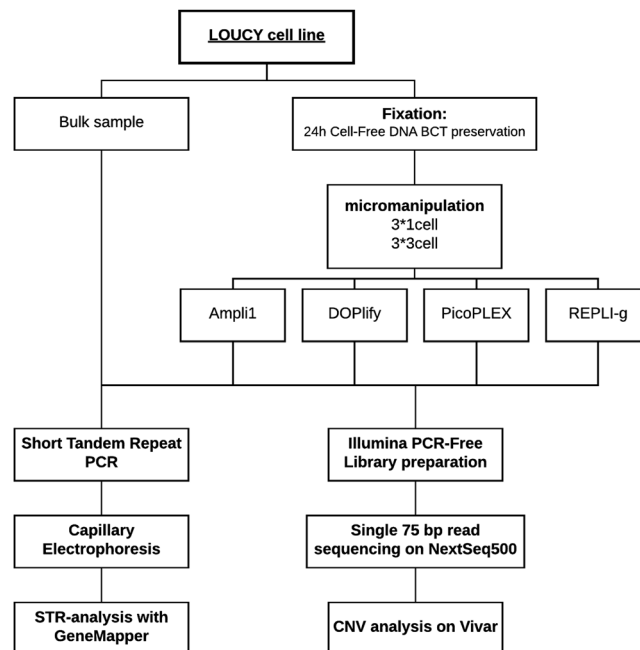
LOUCY cell line

Bulk sample

Fixation:
24h Cell-Free DNA BCT preservation

micromanipulation
3*1cell
3*3cell

Ampli1

DOPlify

PicoPLEX

REPLI-g

Short Tandem Repeat PCR

Capillary Electrophoresis

STR-analysis with GeneMapper

Illumina PCR-Free Library preparation

Single 75 bp read sequencing on NextSeq500

CNV analysis on Vivar